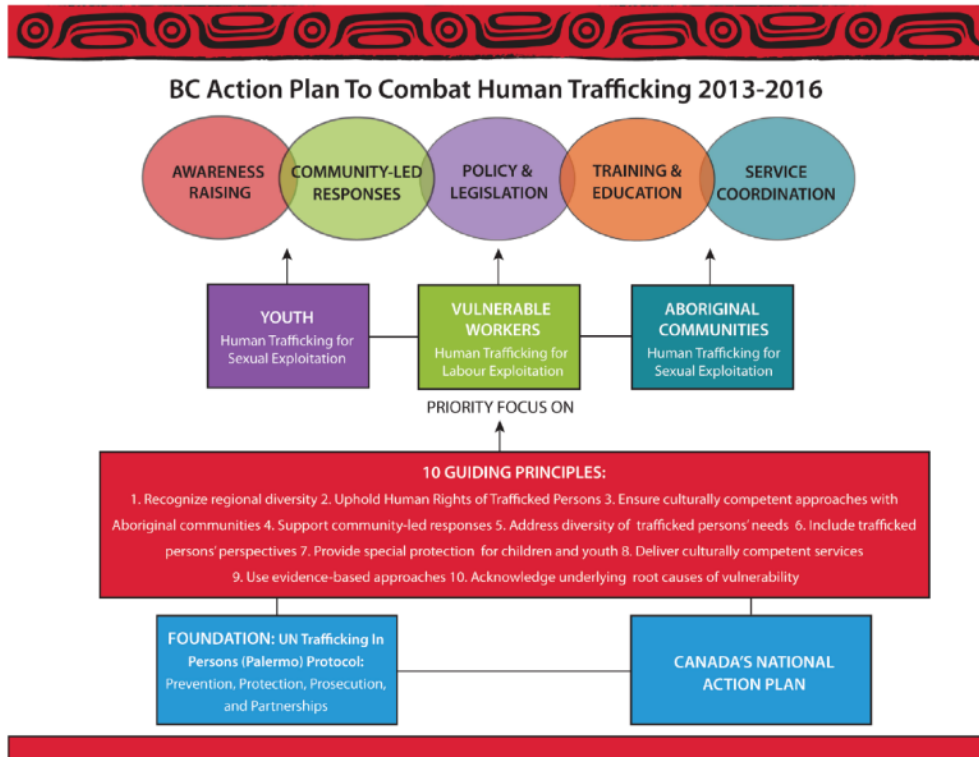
BC Action Plan To Combat Human Trafficking 2013-2016

AWARENESS RAISING

COMMUNITY-LED RESPONSES

POLICY & LEGISLATION

TRAINING & EDUCATION

SERVICE COORDINATION

YOUTH
Human Trafficking for Sexual Exploitation

VULNERABLE WORKERS
Human Trafficking for Labour Exploitation

ABORIGINAL COMMUNITIES
Human Trafficking for Sexual Exploitation

PRIORITY FOCUS ON

10 GUIDING PRINCIPLES:
1. Recognize regional diversity 2. Uphold Human Rights of Trafficked Persons 3. Ensure culturally competent approaches with Aboriginal communities 4. Support community-led responses 5. Address diversity of trafficked persons' needs 6. Include trafficked persons' perspectives 7. Provide special protection for children and youth 8. Deliver culturally competent services 9. Use evidence-based approaches 10. Acknowledge underlying root causes of vulnerability

FOUNDATION: UN Trafficking In Persons (Palermo) Protocol:
Prevention, Protection, Prosecution, and Partnerships

CANADA'S NATIONAL ACTION PLAN